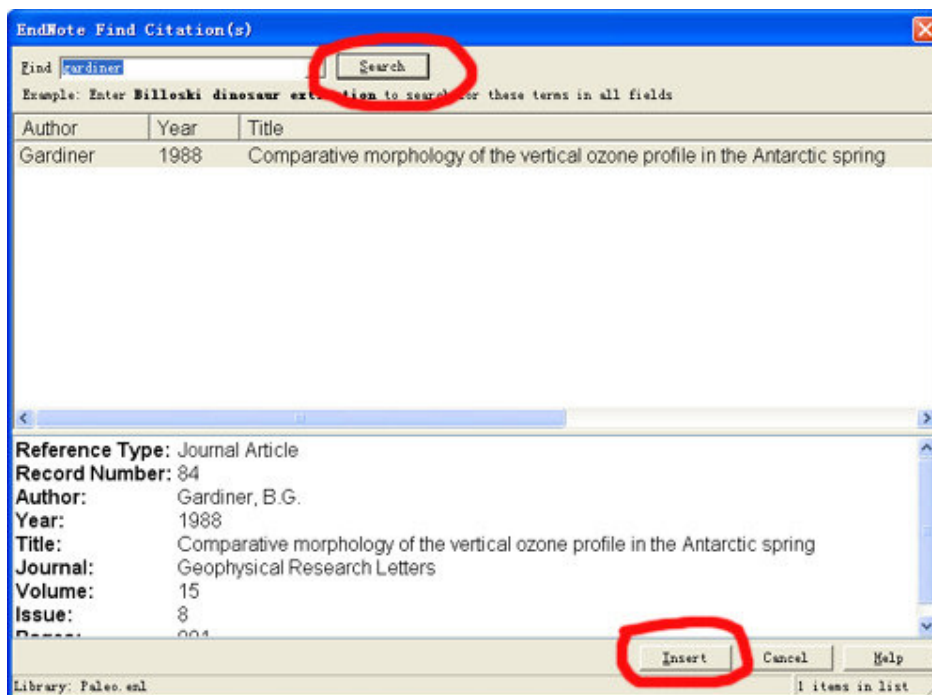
EndNote Find Citation(s)

Find gardiner Search

Example: Enter Billoski dinosaur ext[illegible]tion to searc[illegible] for these terms in all fields

| Author | Year | Title |
|---|---|---|
| Gardiner | 1988 | Comparative morphology of the vertical ozone profile in the Antarctic spring |

Reference Type: Journal Article
Record Number: 84
Author: Gardiner, B.G.
Year: 1988
Title: Comparative morphology of the vertical ozone profile in the Antarctic spring
Journal: Geophysical Research Letters
Volume: 15
Issue: 8
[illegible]

Insert Cancel Help

Library: Paleo.enl 1 items in list